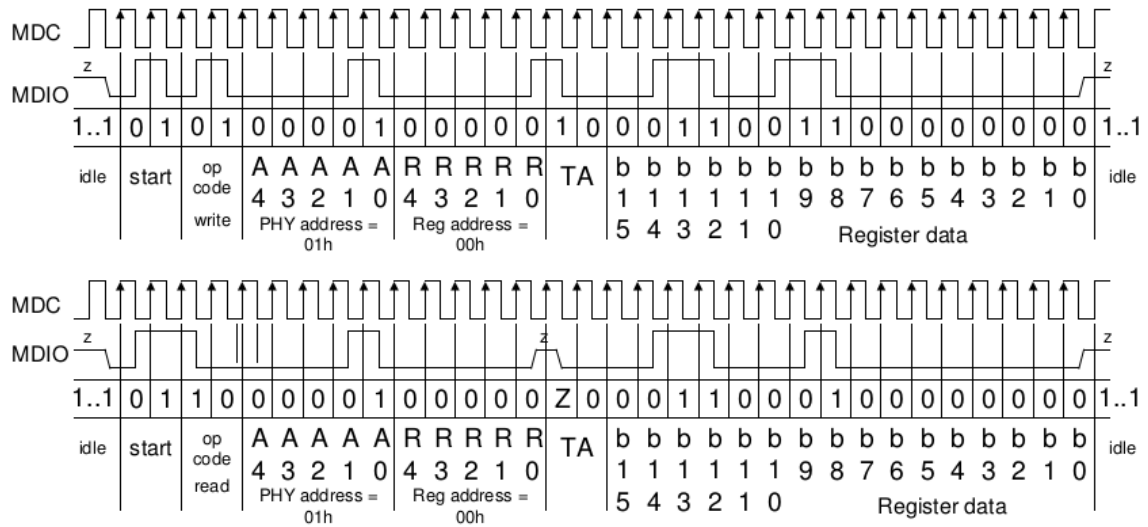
MDC
z
MDIO
z

| 1..1 | 0 | 1 | 0 | 1 | 0 | 0 | 0 | 0 | 1 | 0 | 0 | 0 | 0 | 0 | 1 | 0 | 0 | 0 | 1 | 1 | 0 | 0 | 1 | 1 | 0 | 0 | 0 | 0 | 0 | 0 | 0 | 0 | 1..1 |
|---|---|---|---|---|---|---|---|---|---|---|---|---|---|---|---|---|---|---|---|---|---|---|---|---|---|---|---|---|---|---|---|---|---|
| idle | start | | op code write | | A 4 | A 3 | A 2 | A 1 | A 0 | R 4 | R 3 | R 2 | R 1 | R 0 | TA | | b 15 | b 14 | b 13 | b 12 | b 11 | b 10 | b 9 | b 8 | b 7 | b 6 | b 5 | b 4 | b 3 | b 2 | b 1 | b 0 | idle |

PHY address = 01h
Reg address = 00h
Register data

MDC
z
MDIO
z
z

| 1..1 | 0 | 1 | 1 | 0 | 0 | 0 | 0 | 0 | 1 | 0 | 0 | 0 | 0 | 0 | Z | 0 | 0 | 0 | 1 | 1 | 0 | 0 | 0 | 1 | 0 | 0 | 0 | 0 | 0 | 0 | 0 | 0 | 1..1 |
|---|---|---|---|---|---|---|---|---|---|---|---|---|---|---|---|---|---|---|---|---|---|---|---|---|---|---|---|---|---|---|---|---|---|
| idle | start | | op code read | | A 4 | A 3 | A 2 | A 1 | A 0 | R 4 | R 3 | R 2 | R 1 | R 0 | TA | | b 15 | b 14 | b 13 | b 12 | b 11 | b 10 | b 9 | b 8 | b 7 | b 6 | b 5 | b 4 | b 3 | b 2 | b 1 | b 0 | idle |

PHY address = 01h
Reg address = 00h
Register data